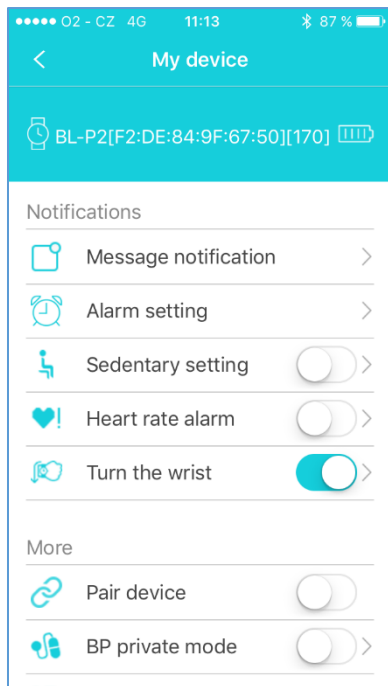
●●●●● O2 - CZ 4G 11:13 87 %

<

My device

BL-P2[F2:DE:84:9F:67:50][170]

Notifications

Message notification

Alarm setting

Sedentary setting

Heart rate alarm

Turn the wrist

More

Pair device

BP private mode